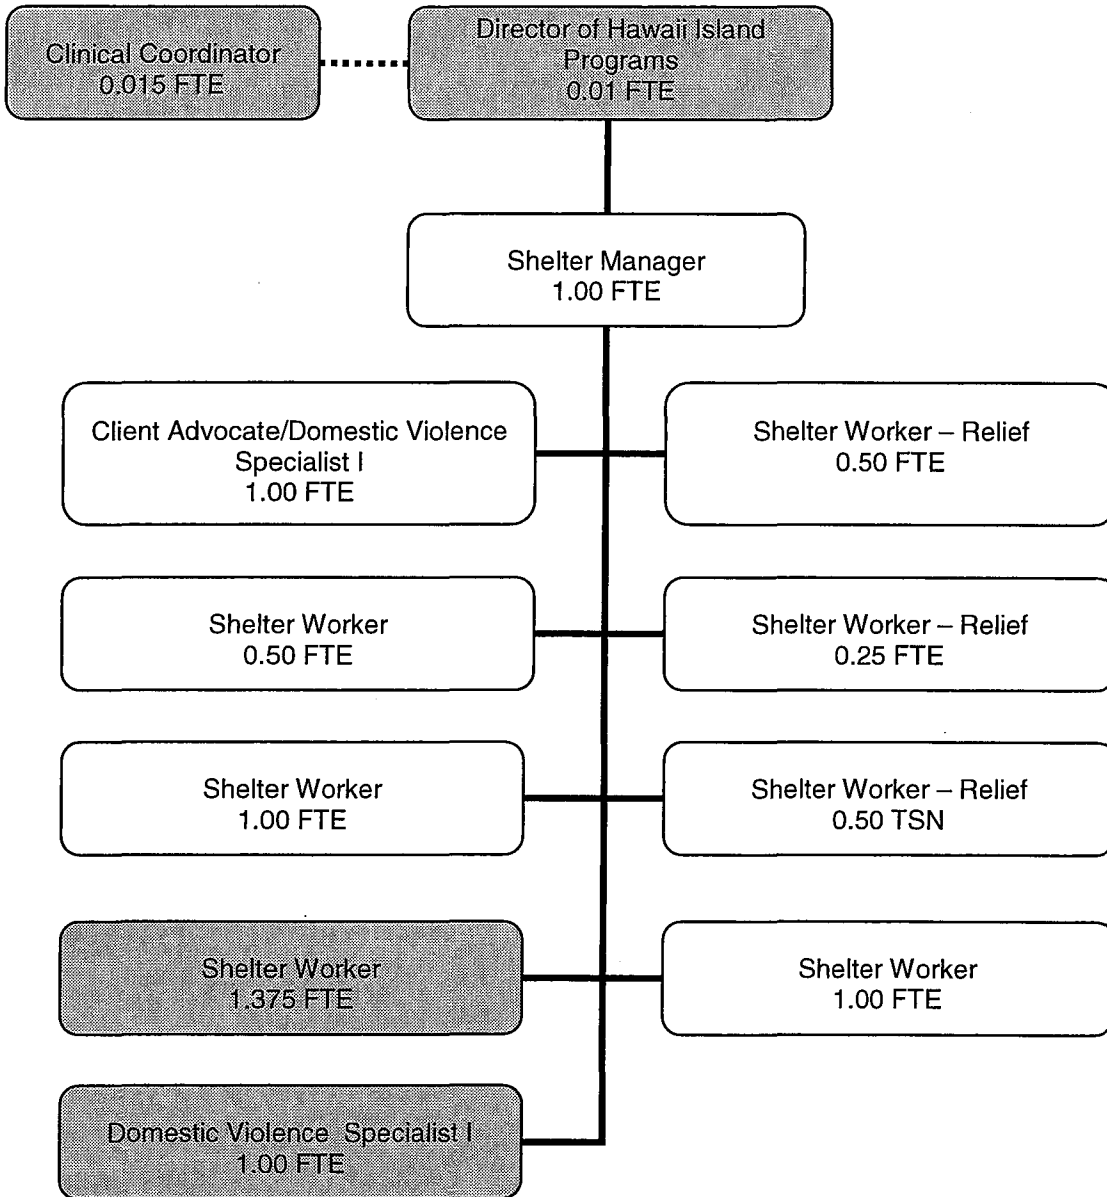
Clinical Coordinator
0.015 FTE

Director of Hawaii Island Programs
0.01 FTE

Shelter Manager
1.00 FTE

Client Advocate/Domestic Violence Specialist I
1.00 FTE

Shelter Worker – Relief
0.50 FTE

Shelter Worker
0.50 FTE

Shelter Worker – Relief
0.25 FTE

Shelter Worker
1.00 FTE

Shelter Worker – Relief
0.50 TSN

Shelter Worker
1.375 FTE

Shelter Worker
1.00 FTE

Domestic Violence Specialist I
1.00 FTE